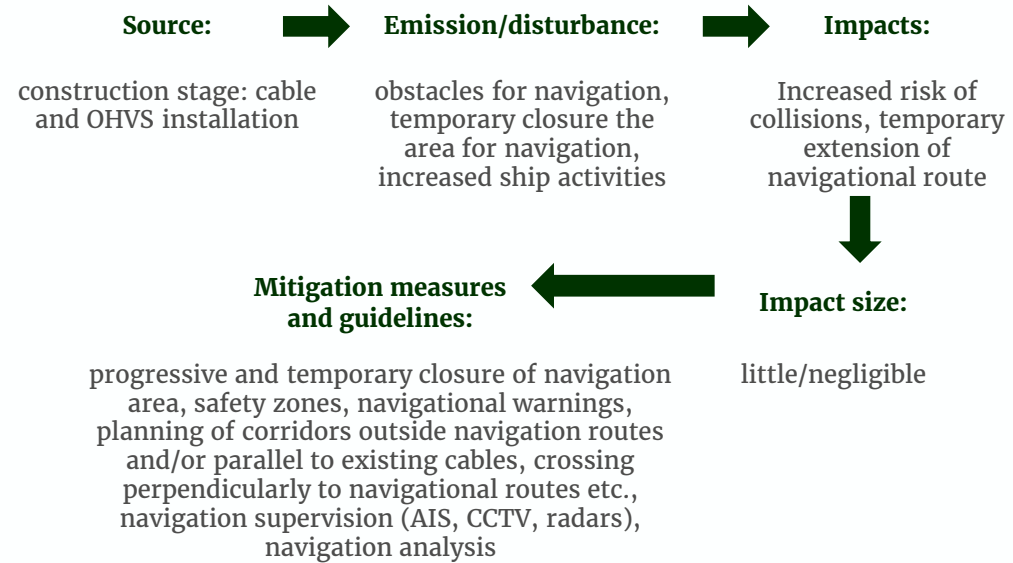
Source:

construction stage: cable and OHVS installation

Emission/disturbance:

obstacles for navigation, temporary closure the area for navigation, increased ship activities

Impacts:

Increased risk of collisions, temporary extension of navigational route

Impact size:

little/negligible

Mitigation measures and guidelines:

progressive and temporary closure of navigation area, safety zones, navigational warnings, planning of corridors outside navigation routes and/or parallel to existing cables, crossing perpendicularly to navigational routes etc., navigation supervision (AIS, CCTV, radars), navigation analysis